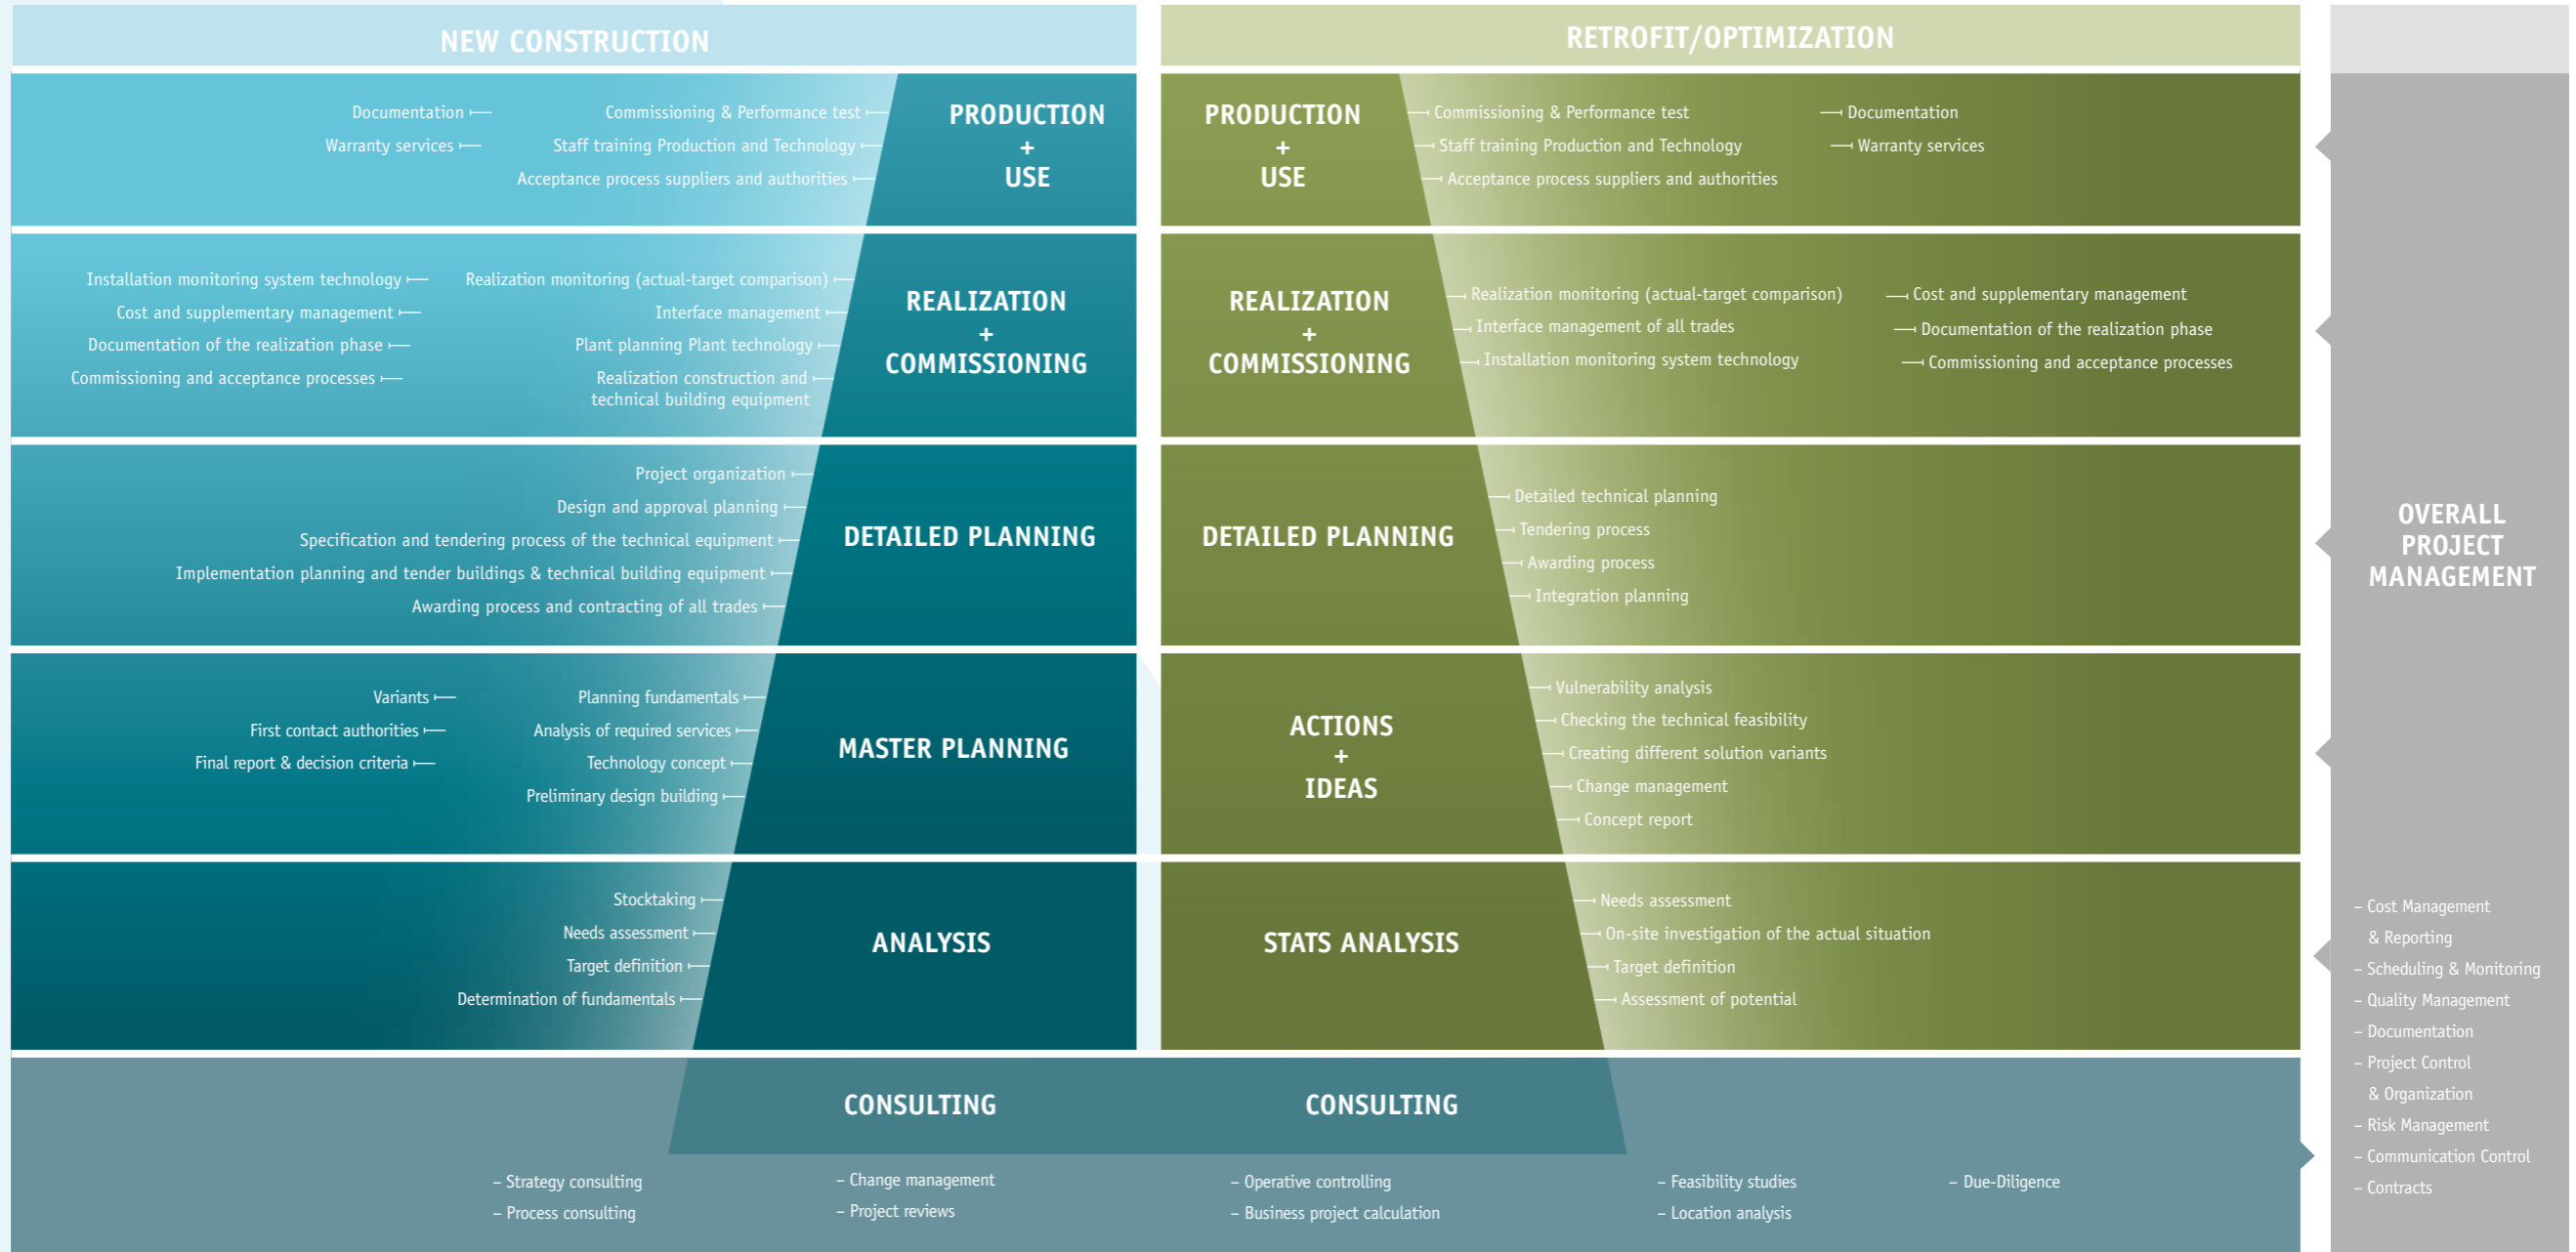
NEW CONSTRUCTION

RETROFIT/OPTIMIZATION

Documentation
Warranty services

Commissioning & Performance test
Staff training Production and Technology
Acceptance process suppliers and authorities

PRODUCTION + USE

PRODUCTION + USE

Commissioning & Performance test
Staff training Production and Technology
Acceptance process suppliers and authorities

Documentation
Warranty services

Installation monitoring system technology
Cost and supplementary management
Documentation of the realization phase
Commissioning and acceptance processes

Realization monitoring (actual-target comparison)
Interface management
Plant planning Plant technology
Realization construction and technical building equipment

REALIZATION + COMMISSIONING

REALIZATION + COMMISSIONING

Realization monitoring (actual-target comparison)
Interface management of all trades
Installation monitoring system technology

Cost and supplementary management
Documentation of the realization phase
Commissioning and acceptance processes

Project organization
Design and approval planning
Specification and tendering process of the technical equipment
Implementation planning and tender buildings & technical building equipment
Awarding process and contracting of all trades

DETAILED PLANNING

DETAILED PLANNING

Detailed technical planning
Tendering process
Awarding process
Integration planning

Variants
First contact authorities
Final report & decision criteria

Planning fundamentals
Analysis of required services
Technology concept
Preliminary design building

MASTER PLANNING

ACTIONS + IDEAS

Vulnerability analysis
Checking the technical feasibility
Creating different solution variants
Change management
Concept report

Stocktaking
Needs assessment
Target definition
Determination of fundamentals

ANALYSIS

STATS ANALYSIS

Needs assessment
On-site investigation of the actual situation
Target definition
Assessment of potential

OVERALL PROJECT MANAGEMENT

– Cost Management & Reporting
– Scheduling & Monitoring
– Quality Management
– Documentation
– Project Control & Organization
– Risk Management
– Communication Control
– Contracts

CONSULTING

CONSULTING

– Strategy consulting
– Process consulting

– Change management
– Project reviews

– Operative controlling
– Business project calculation

– Feasibility studies
– Location analysis

– Due-Diligence